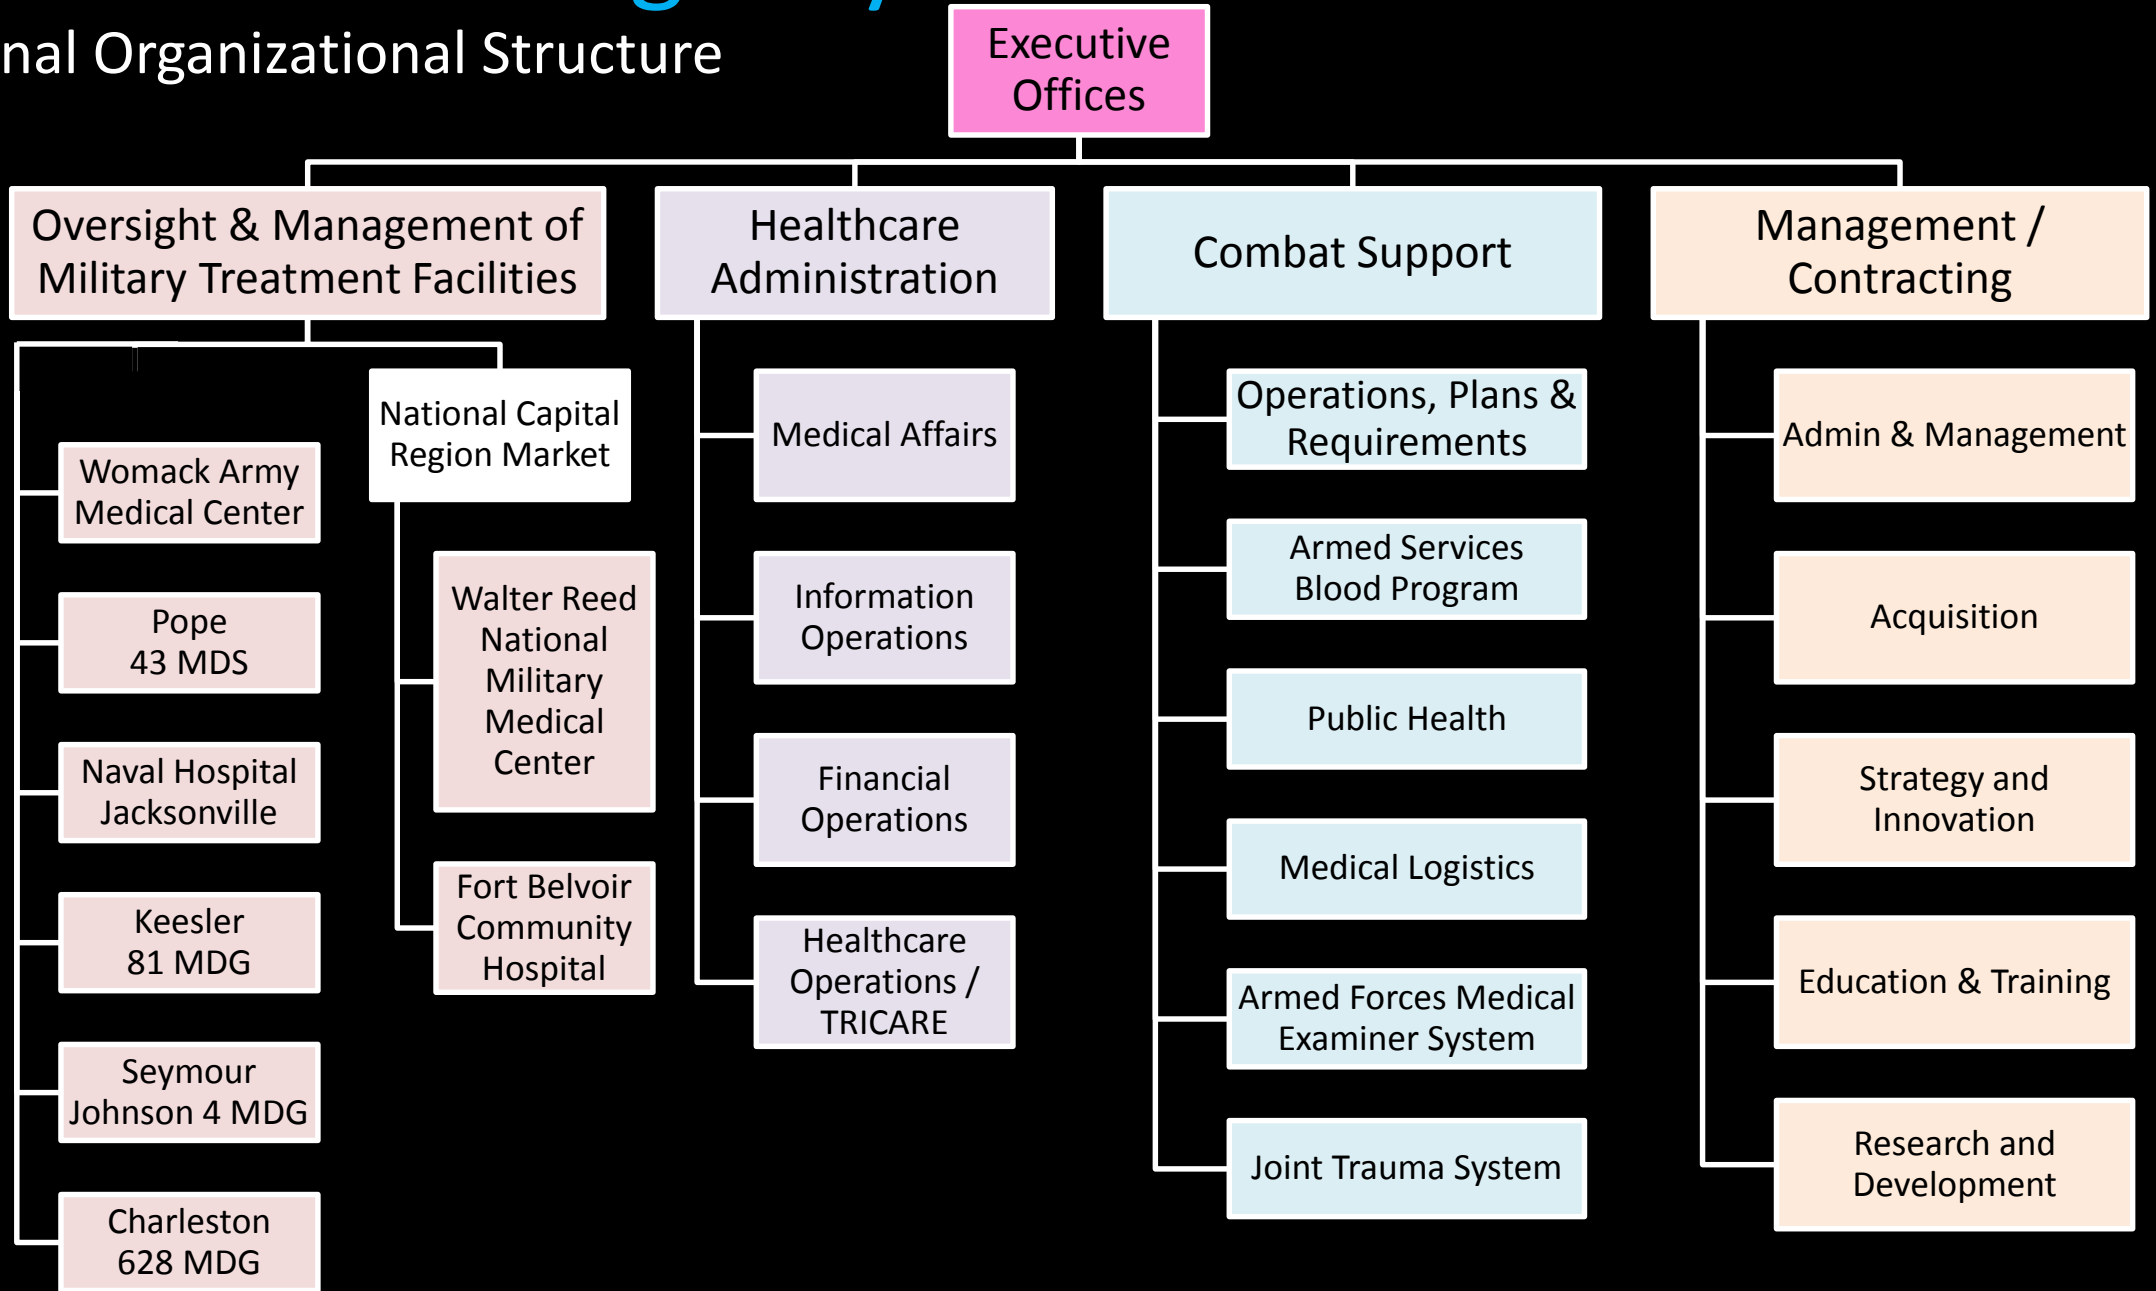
nal Organizational Structure

Executive Offices

Oversight & Management of Military Treatment Facilities

Womack Army Medical Center

Pope 43 MDS

Naval Hospital Jacksonville

Keesler 81 MDG

Seymour Johnson 4 MDG

Charleston 628 MDG

National Capital Region Market

Walter Reed National Military Medical Center

Fort Belvoir Community Hospital

Healthcare Administration

Medical Affairs

Information Operations

Financial Operations

Healthcare Operations / TRICARE

Combat Support

Operations, Plans & Requirements

Armed Services Blood Program

Public Health

Medical Logistics

Armed Forces Medical Examiner System

Joint Trauma System

Management / Contracting

Admin & Management

Acquisition

Strategy and Innovation

Education & Training

Research and Development